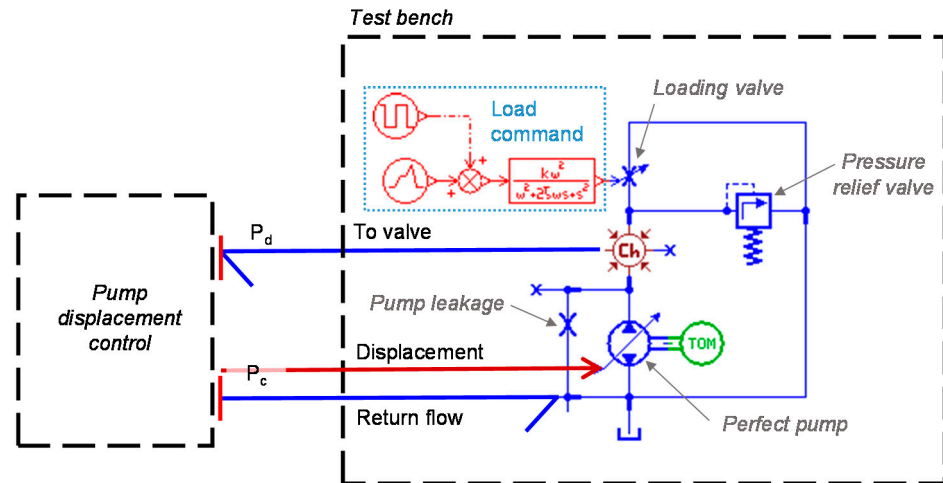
Test bench

Load command

$\frac{k\omega^2}{\omega^2+2\zeta\omega s+s^2}$

Loading valve

Pressure relief valve

$P_d$

To valve

Ch

Pump displacement control

Pump leakage

TOM

Displacement

$P_c$

Return flow

Perfect pump